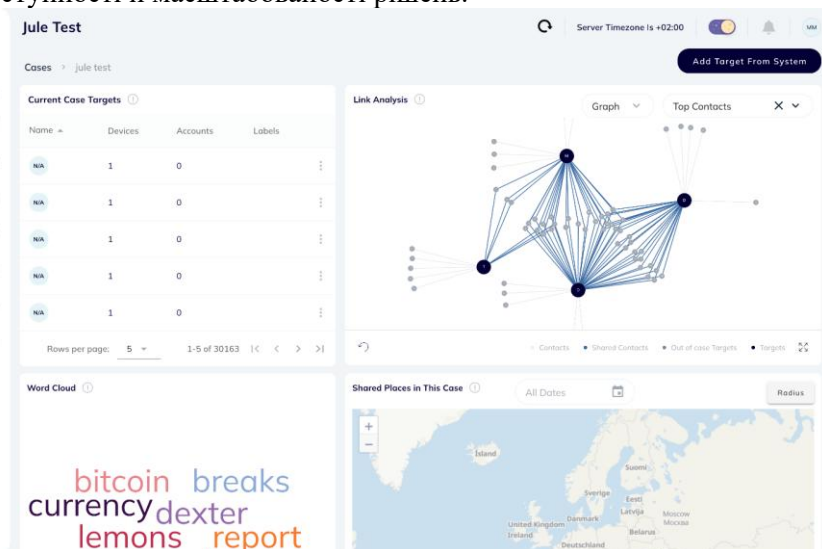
Jule Test

Server Timezone Is +02:00

MM

Cases > jule test

Add Target From System

Current Case Targets

| Name | Devices | Accounts | Labels |
|---|---|---|---|
| N/A | 1 | 0 | |
| N/A | 1 | 0 | |
| N/A | 1 | 0 | |
| N/A | 1 | 0 | |
| N/A | 1 | 0 | |

Rows per page: 5 1-5 of 30163

Link Analysis

Graph

Top Contacts

Contacts Shared Contacts Out of case Targets Targets

Word Cloud

bitcoin breaks currency dexter lemons report

Shared Places in This Case

All Dates

Radius

Ísland Suomi Sverige Eesti Latvija Moscow Москва Danmark United Kingdom Ireland Belarus Deutschland